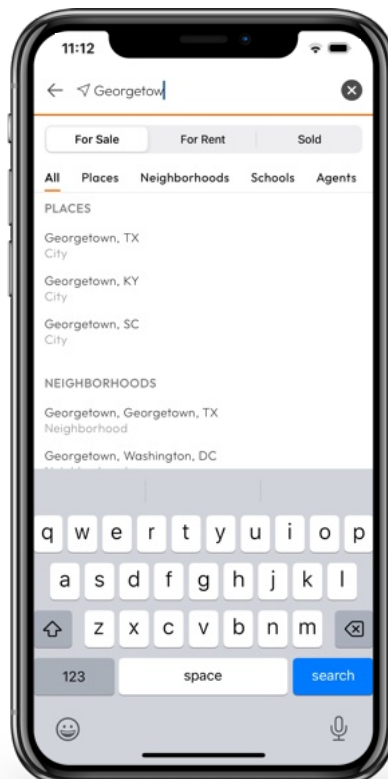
11:12

Georgetow

For Sale
For Rent
Sold

All
Places
Neighborhoods
Schools
Agents

PLACES

Georgetown, TX
City

Georgetown, KY
City

Georgetown, SC
City

NEIGHBORHOODS

Georgetown, Georgetown, TX
Neighborhood

Georgetown, Washington, DC
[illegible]

q w e r t y u i o p
a s d f g h j k l
z x c v b n m
123
space
search